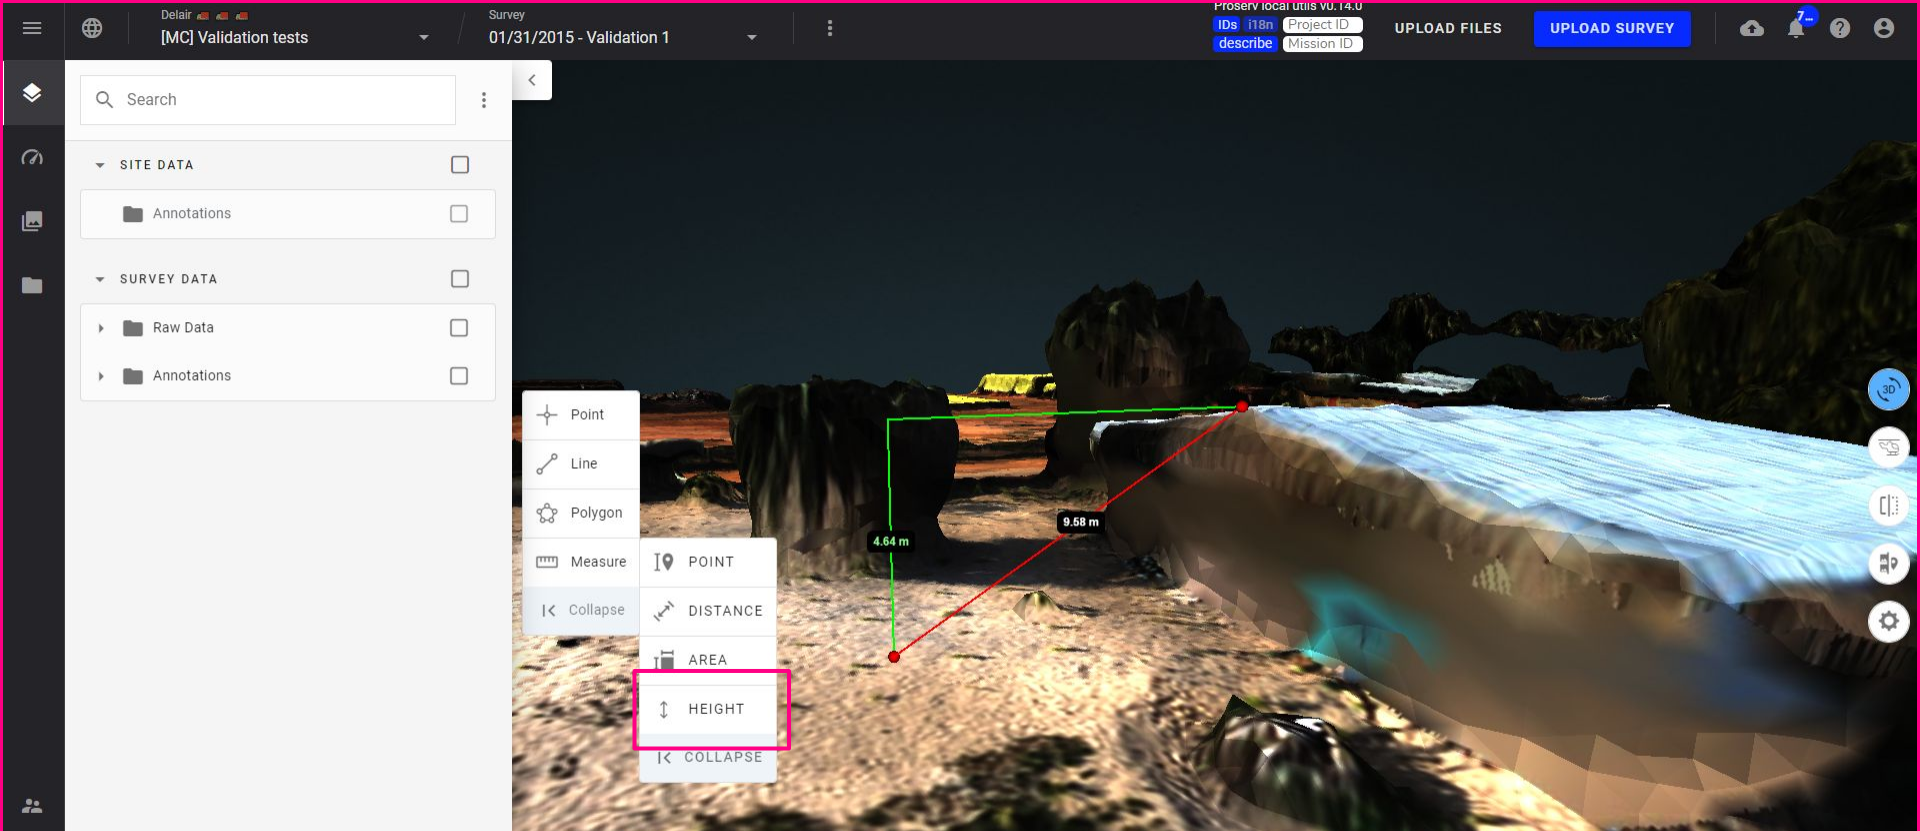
Delair
[MC] Validation tests

Survey
01/31/2015 - Validation 1

Proserv local utils v0.14.0
IDs i18n Project ID
describe Mission ID

UPLOAD FILES
UPLOAD SURVEY

7

Search

SITE DATA
Annotations

SURVEY DATA
Raw Data
Annotations

Point
Line
Polygon
Measure
Collapse

POINT
DISTANCE
AREA
HEIGHT
COLLAPSE

4.64 m
9.58 m

3D